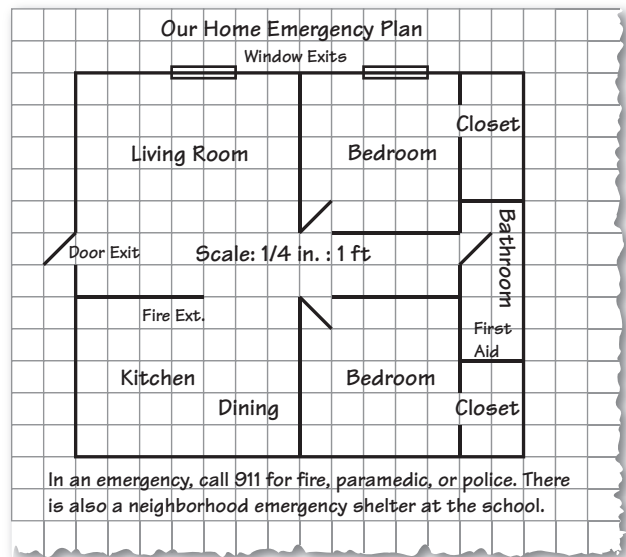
Our Home Emergency Plan

Window Exits

Closet

Living Room

Bedroom

Bathroom

Door Exit

Scale: 1/4 in. : 1 ft

Fire Ext.

First Aid

Kitchen

Bedroom

Dining

Closet

In an emergency, call 911 for fire, paramedic, or police. There is also a neighborhood emergency shelter at the school.